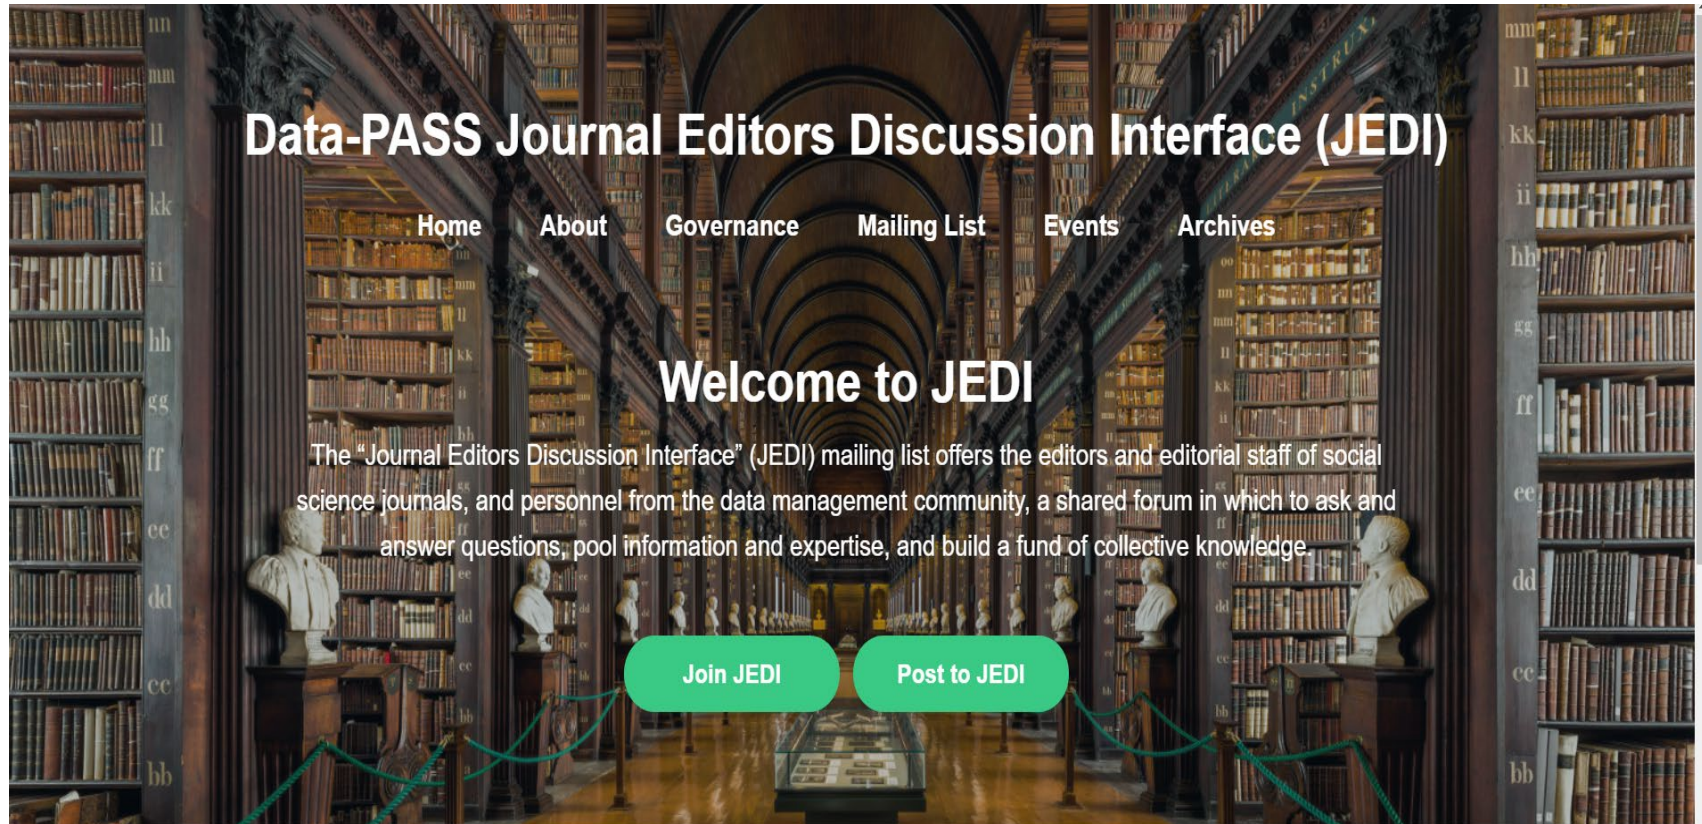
Data-PASS Journal Editors Discussion Interface (JEDI)

Home About Governance Mailing List Events Archives

Welcome to JEDI

The "Journal Editors Discussion Interface" (JEDI) mailing list offers the editors and editorial staff of social science journals, and personnel from the data management community, a shared forum in which to ask and answer questions, pool information and expertise, and build a fund of collective knowledge.

Join JEDI Post to JEDI